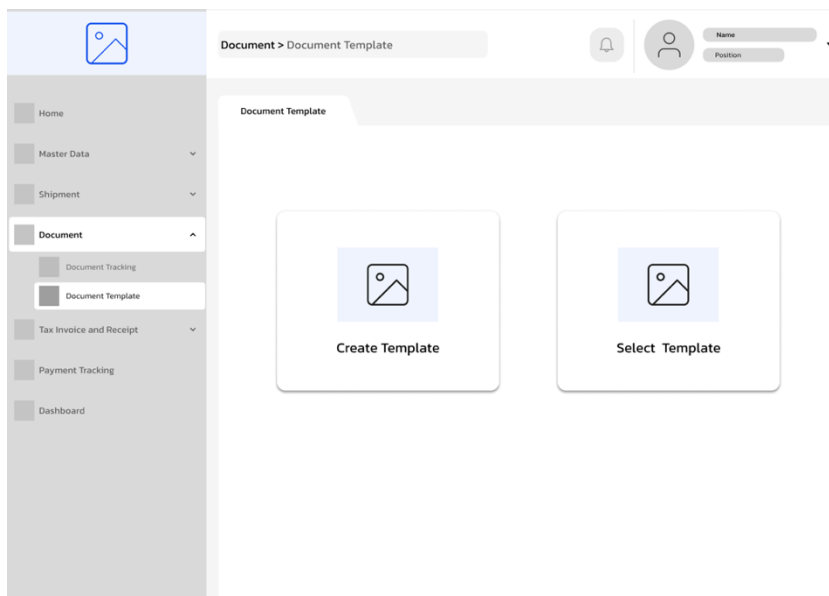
Document > Document Template

Name
Position

Home
Master Data
Shipment
Document
Document Tracking
Document Template
Tax Invoice and Receipt
Payment Tracking
Dashboard

Document Template

Create Template

Select Template